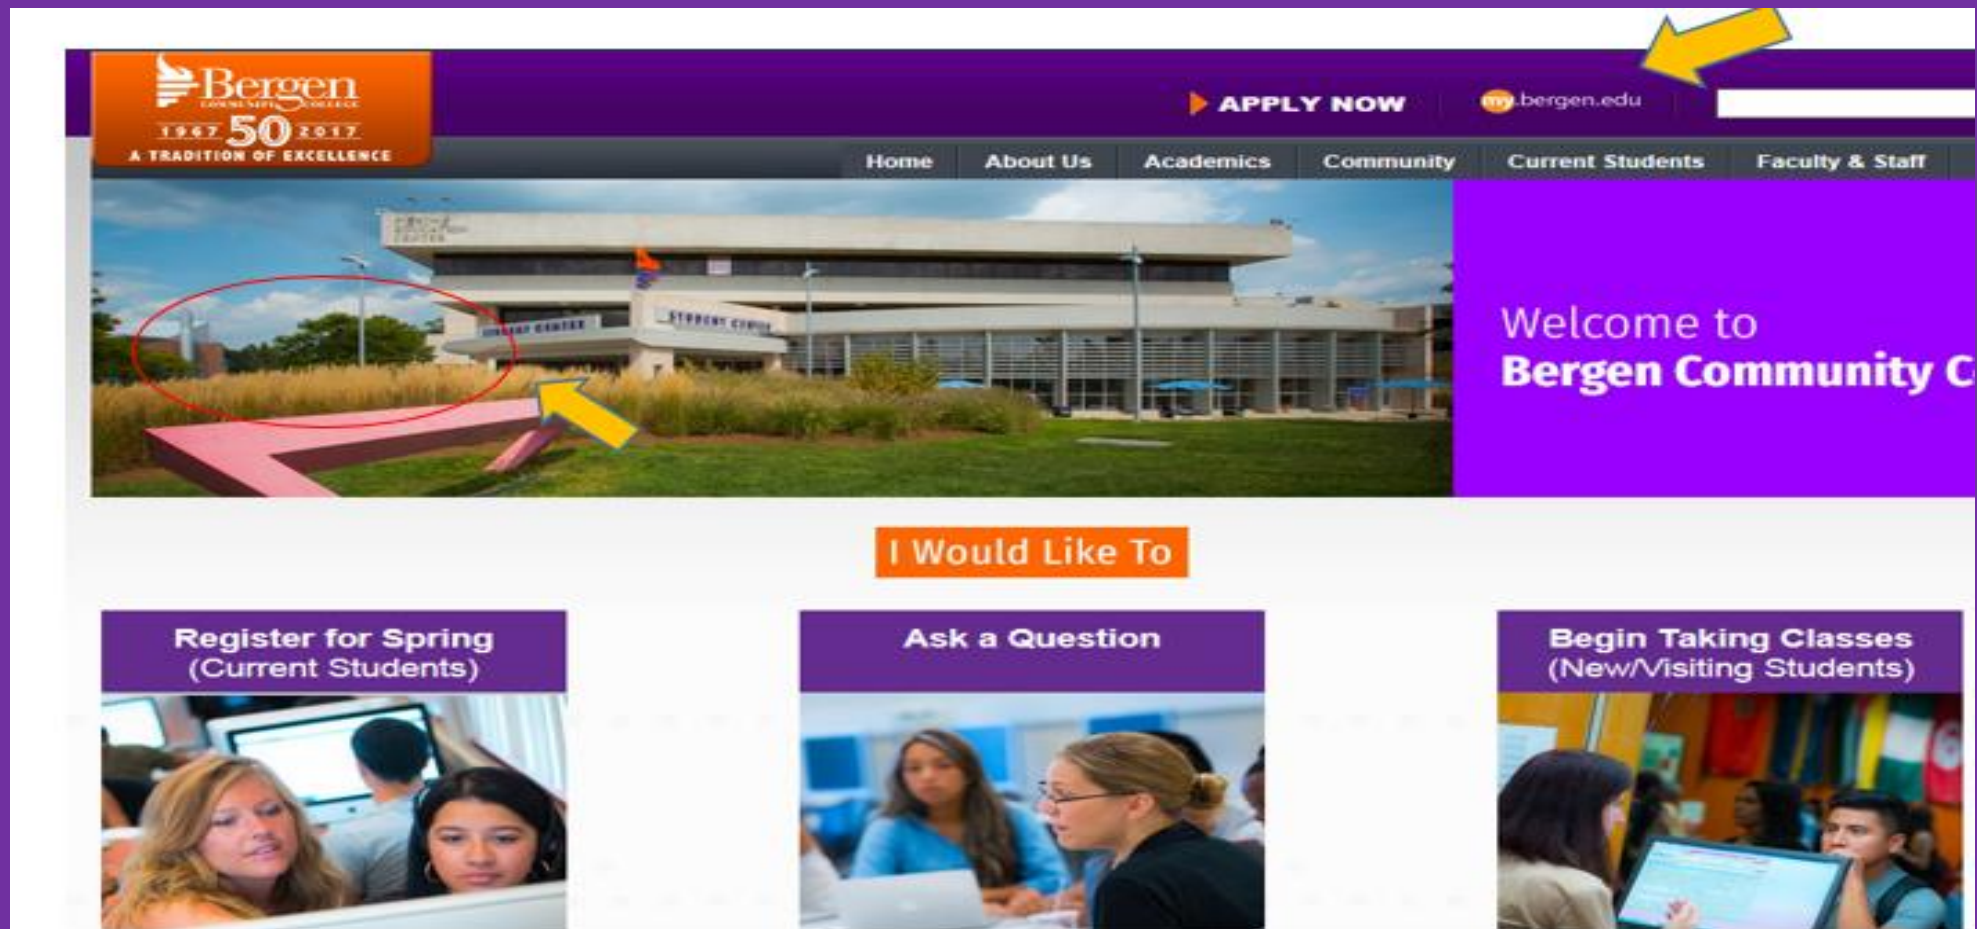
Bergen
COMMUNITY COLLEGE
1967 50 2017
A TRADITION OF EXCELLENCE

APPLY NOW

my.bergen.edu

Home | About Us | Academics | Community | Current Students | Faculty & Staff

STUDENT CENTER

Welcome to
Bergen Community C

I Would Like To

Register for Spring
(Current Students)

Ask a Question

Begin Taking Classes
(New/Visiting Students)